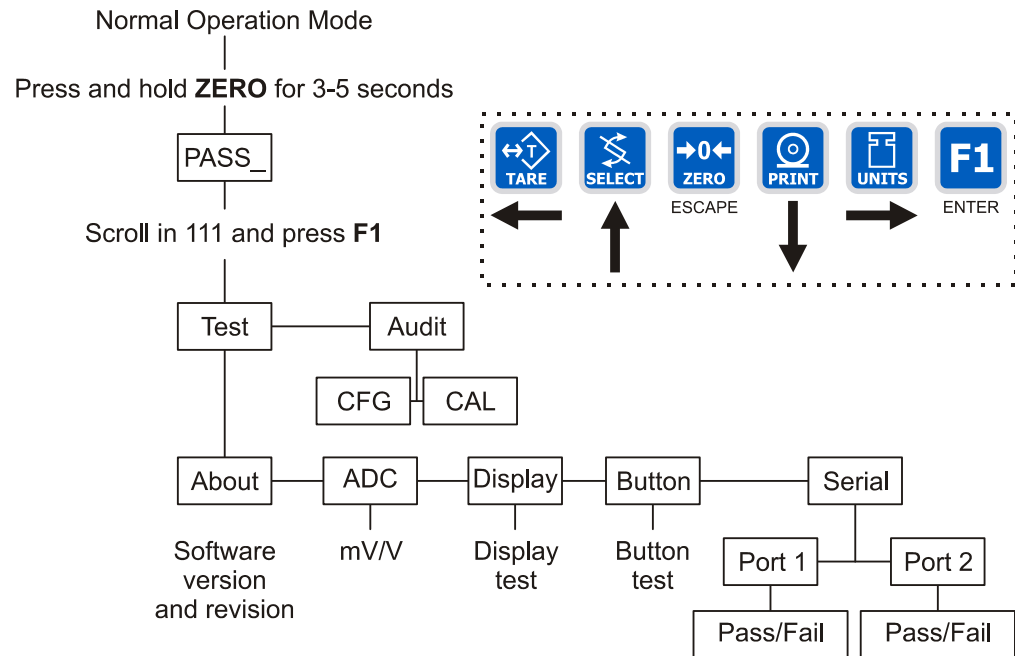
Normal Operation Mode

Press and hold **ZERO** for 3-5 seconds

PASS_

Scroll in 111 and press **F1**

TARE
SELECT
ZERO
ESCAPE
PRINT
UNITS
F1
ENTER

Test

Audit

CFG

CAL

About

Software version and revision

ADC

mV/V

Display

Display test

Button

Button test

Serial

Port 1

Pass/Fail

Port 2

Pass/Fail